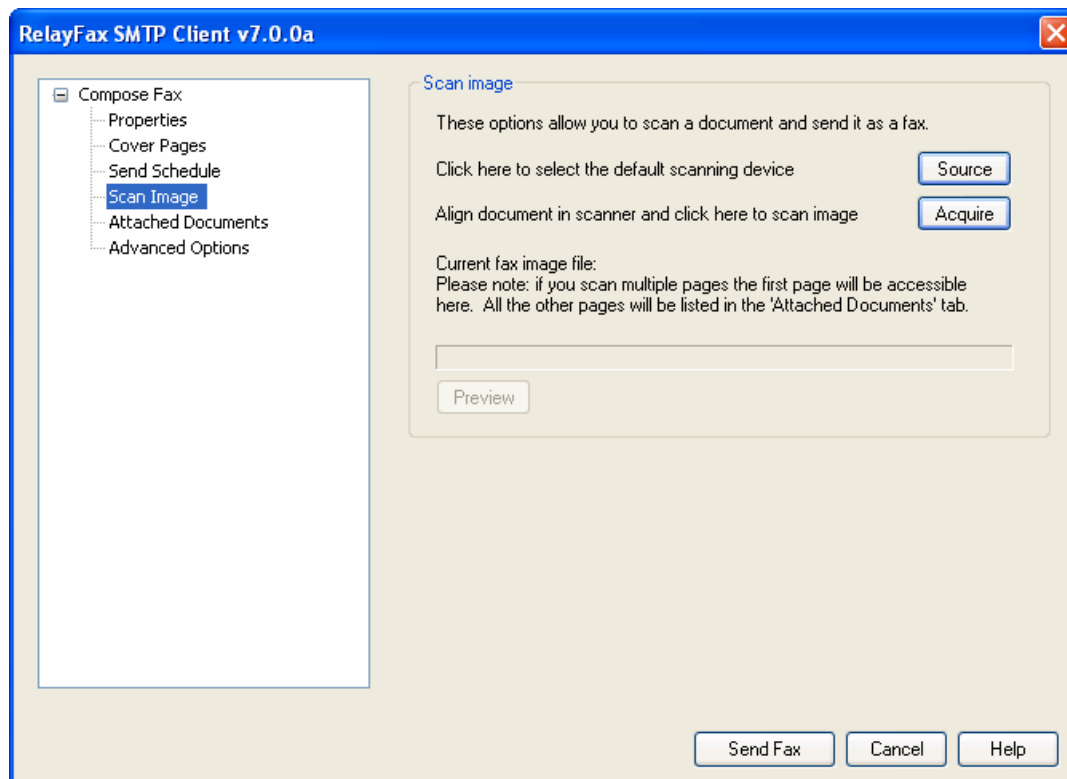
RelayFax SMTP Client v7.0.0a

Compose Fax
Properties
Cover Pages
Send Schedule
Scan Image
Attached Documents
Advanced Options

Scan image

These options allow you to scan a document and send it as a fax.

Click here to select the default scanning device

Source

Align document in scanner and click here to scan image

Acquire

Current fax image file:
Please note: if you scan multiple pages the first page will be accessible here. All the other pages will be listed in the 'Attached Documents' tab.

Preview

Send Fax

Cancel

Help